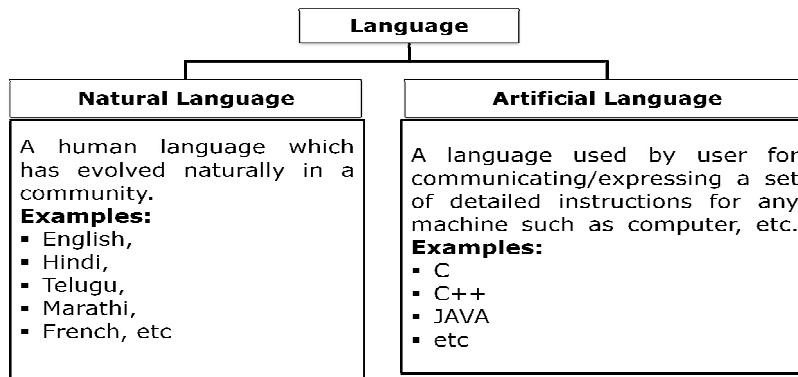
Language

Natural Language

A human language which has evolved naturally in a community.
Examples:
- English,
- Hindi,
- Telugu,
- Marathi,
- French, etc

Artificial Language

A language used by user for communicating/expressing a set of detailed instructions for any machine such as computer, etc.
Examples:
- C
- C++
- JAVA
- etc